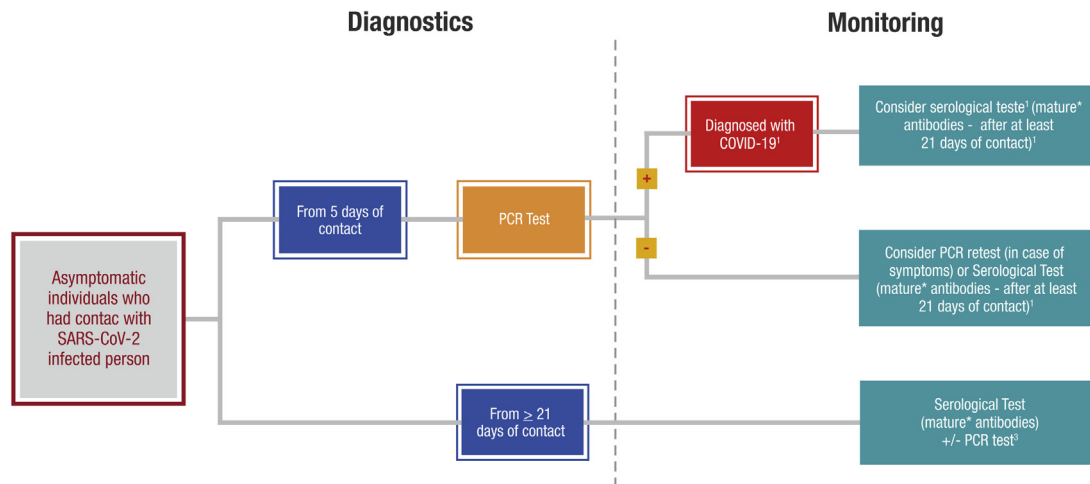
Diagnostics

Monitoring

Asymptomatic individuals who had contac with SARS-CoV-2 infected person

From 5 days of contact

PCR Test

+

Diagnosed with COVID-19$^1$

Consider serological teste$^1$ (mature* antibodies - after at least 21 days of contact)$^1$

-

Consider PCR retest (in case of symptoms) or Serological Test (mature* antibodies - after at least 21 days of contact)$^1$

From $\geq$ 21 days of contact

Serological Test (mature* antibodies) +/- PCR test$^3$